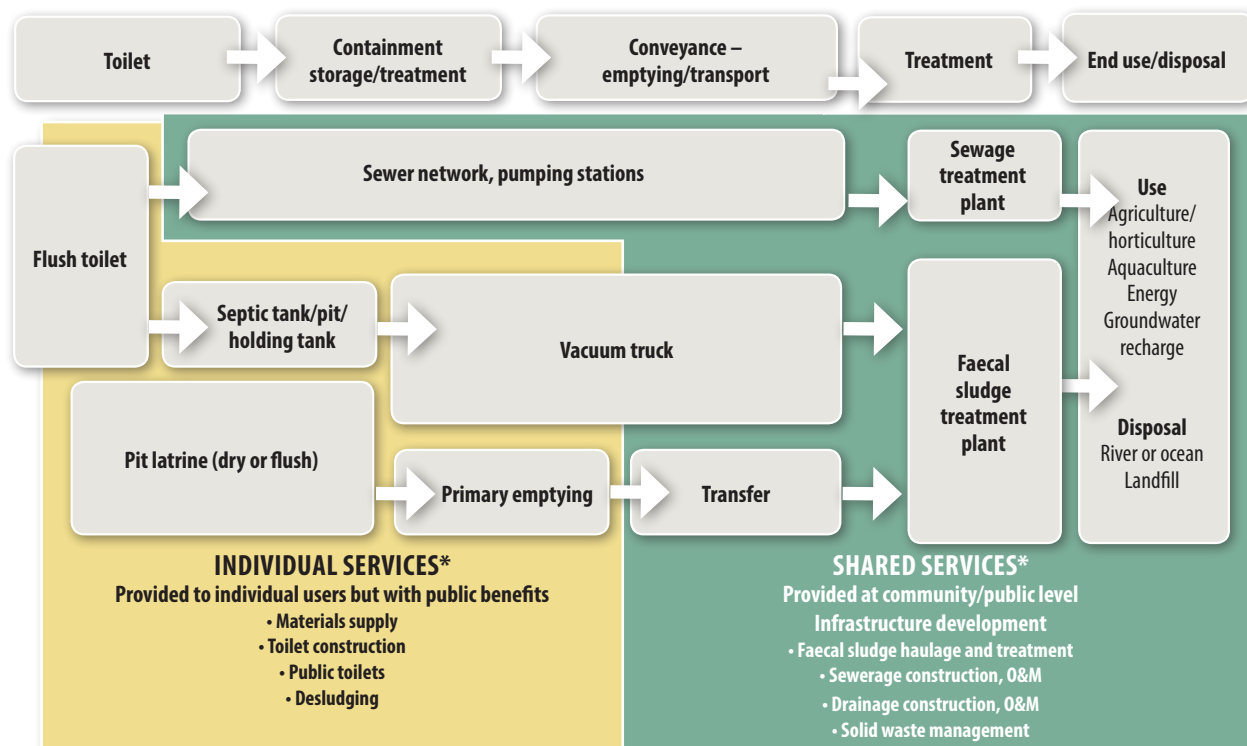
Toilet

Containment storage/treatment

Conveyance – emptying/transport

Treatment

End use/disposal

Flush toilet

Sewer network, pumping stations

Sewage treatment plant

Use
Agriculture/ horticulture
Aquaculture
Energy
Groundwater recharge

Disposal
River or ocean
Landfill

Septic tank/pit/ holding tank

Vacuum truck

Faecal sludge treatment plant

Pit latrine (dry or flush)

Primary emptying

Transfer

INDIVIDUAL SERVICES*
Provided to individual users but with public benefits
• Materials supply
• Toilet construction
• Public toilets
• Desludging

SHARED SERVICES*
Provided at community/public level
Infrastructure development
• Faecal sludge haulage and treatment
• Sewerage construction, O&M
• Drainage construction, O&M
• Solid waste management